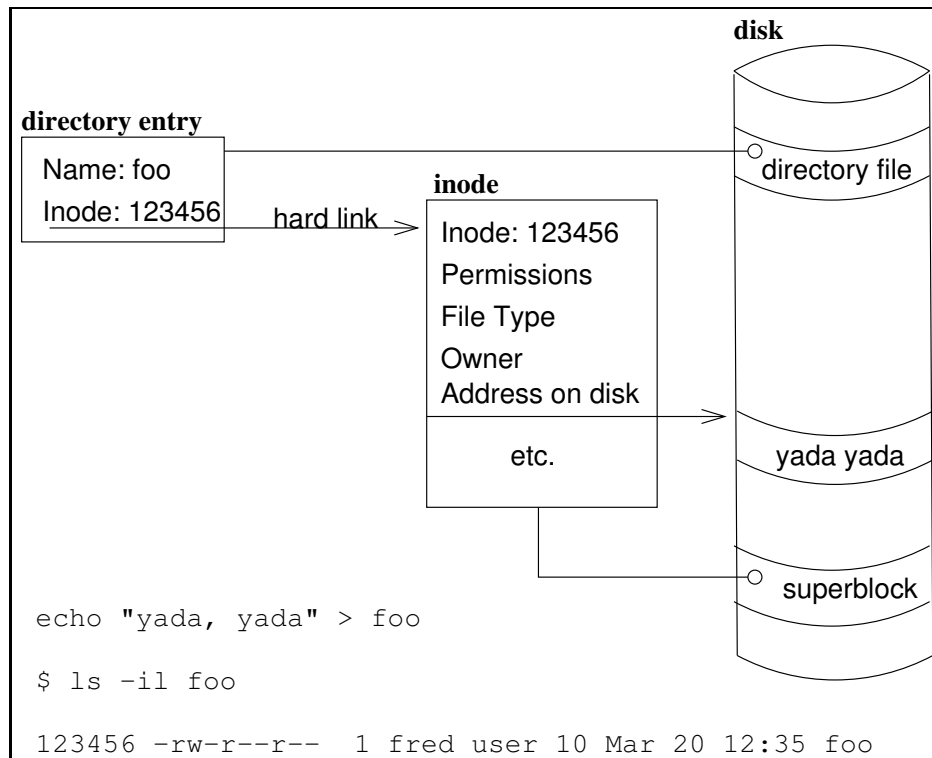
disk

directory entry

Name: foo

Inode: 123456

directory file

inode

hard link

Inode: 123456

Permissions

File Type

Owner

Address on disk

etc.

yada yada

superblock

echo "yada, yada" > foo

$ ls -il foo

123456 -rw-r--r-- 1 fred user 10 Mar 20 12:35 foo